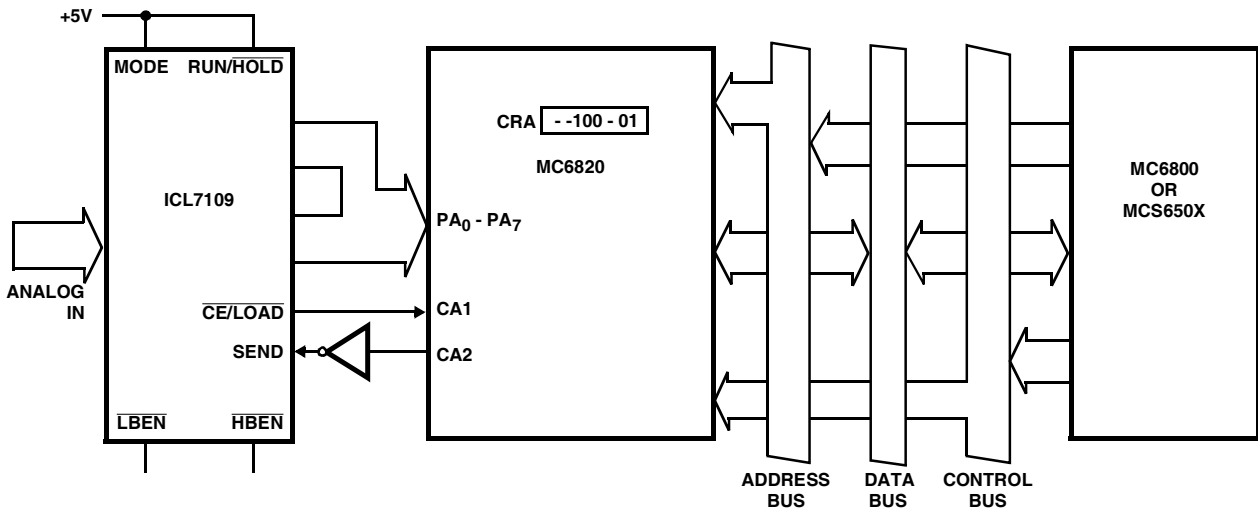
+5V

MODE RUN/$\overline{HOLD}$

ICL7109

ANALOG IN

$\overline{CE}/\overline{LOAD}$

SEND

$\overline{LBEN}$ $\overline{HBEN}$

CRA - -100 - 01

MC6820

$PA_0$ - $PA_7$

CA1

CA2

MC6800 OR MCS650X

ADDRESS BUS

DATA BUS

CONTROL BUS